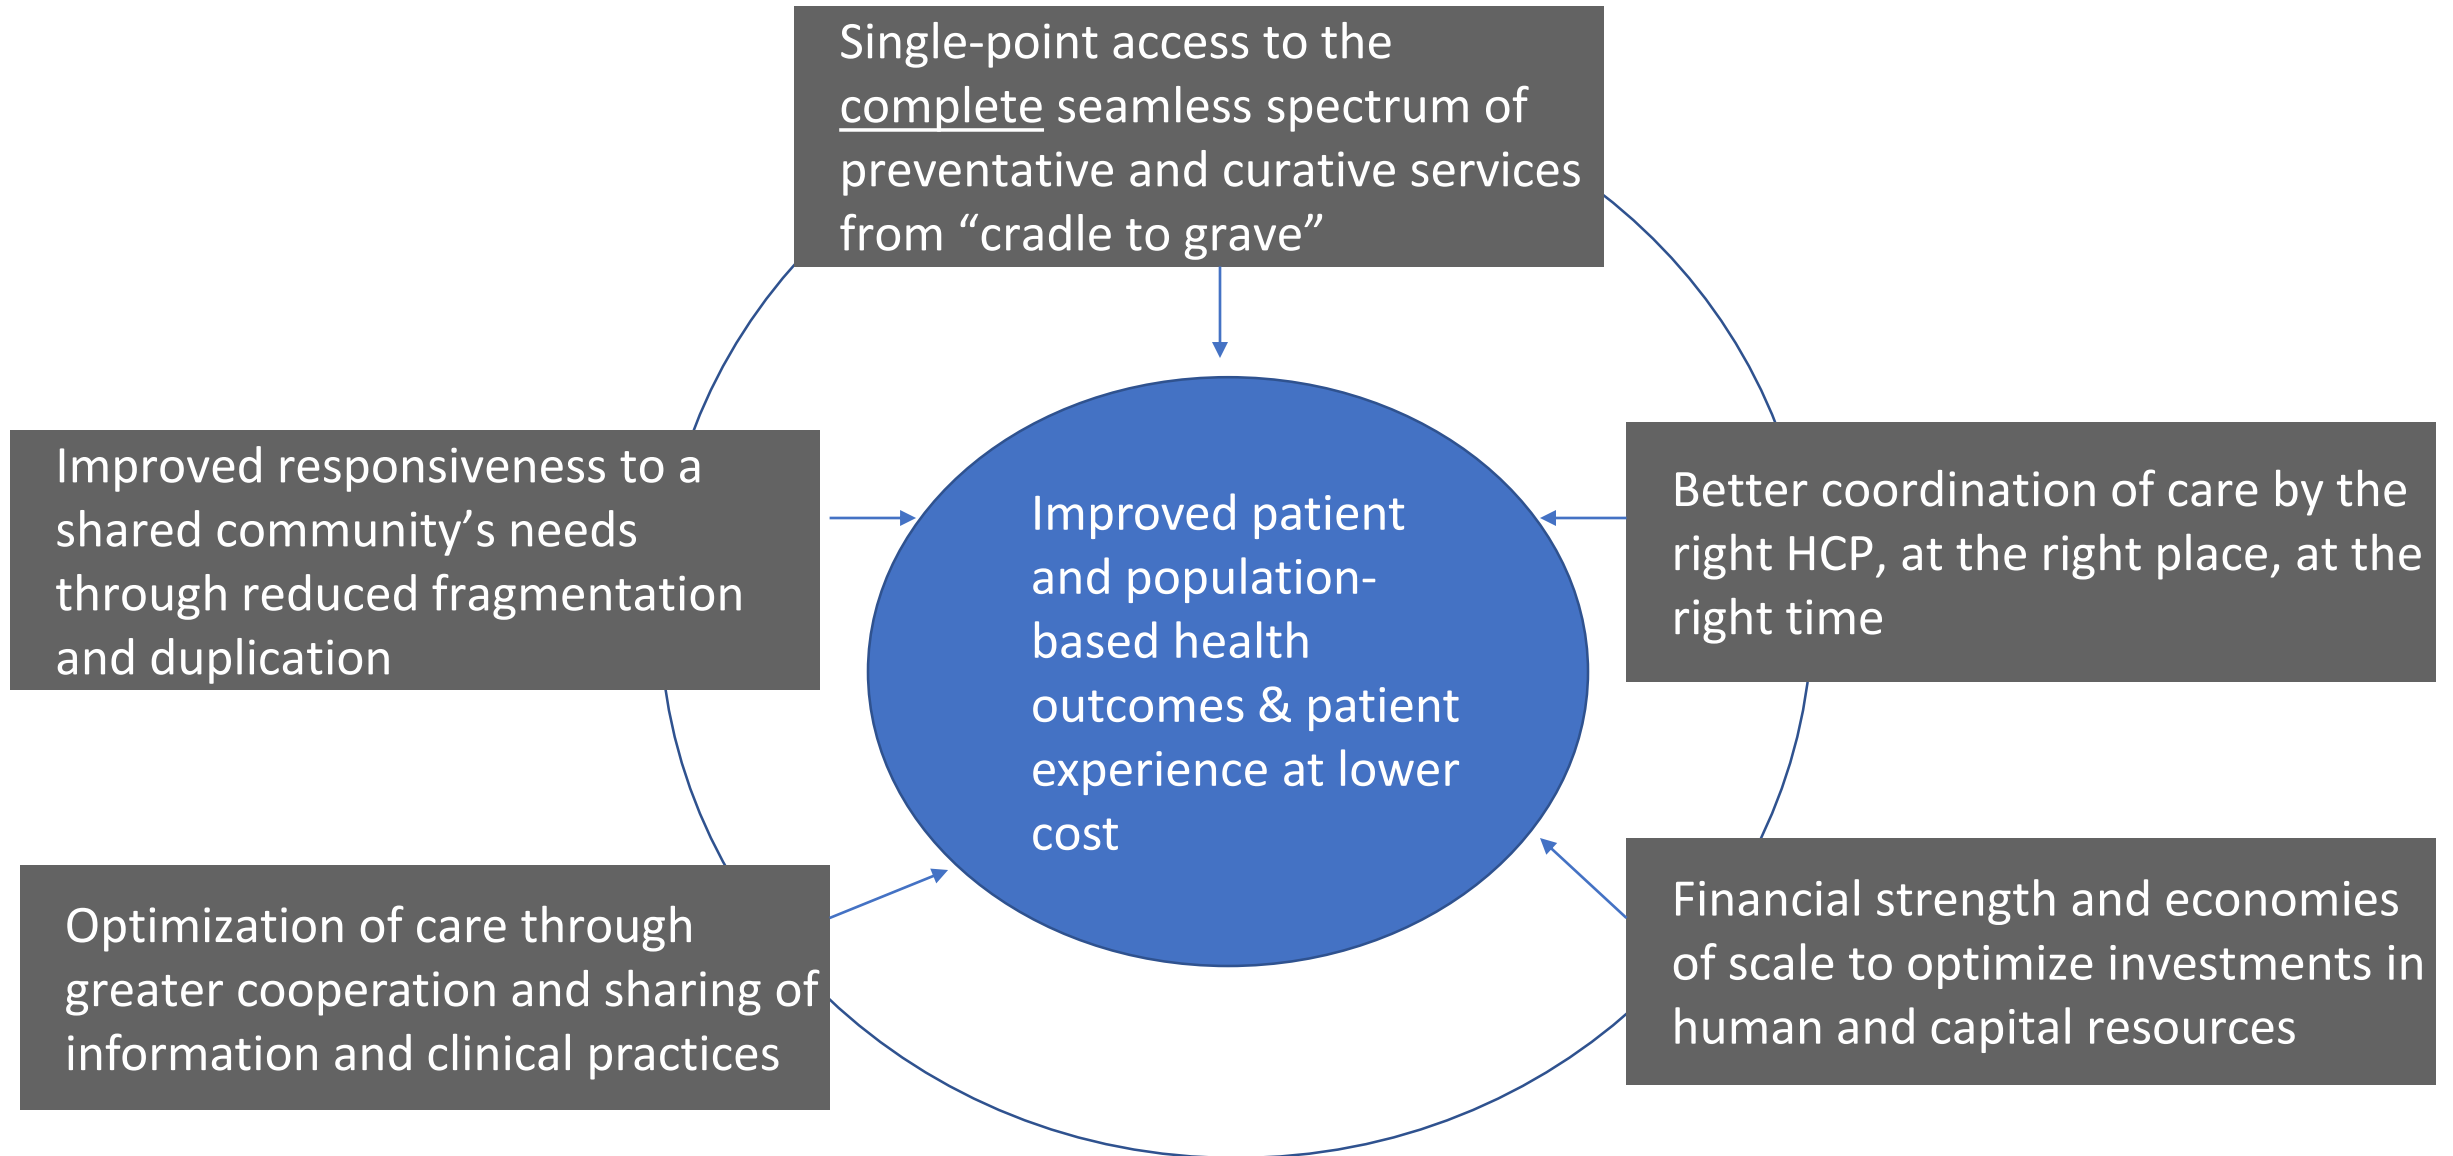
Single-point access to the complete seamless spectrum of preventative and curative services from “cradle to grave”

Improved responsiveness to a shared community’s needs through reduced fragmentation and duplication

Improved patient and population-based health outcomes & patient experience at lower cost

Better coordination of care by the right HCP, at the right place, at the right time

Optimization of care through greater cooperation and sharing of information and clinical practices

Financial strength and economies of scale to optimize investments in human and capital resources